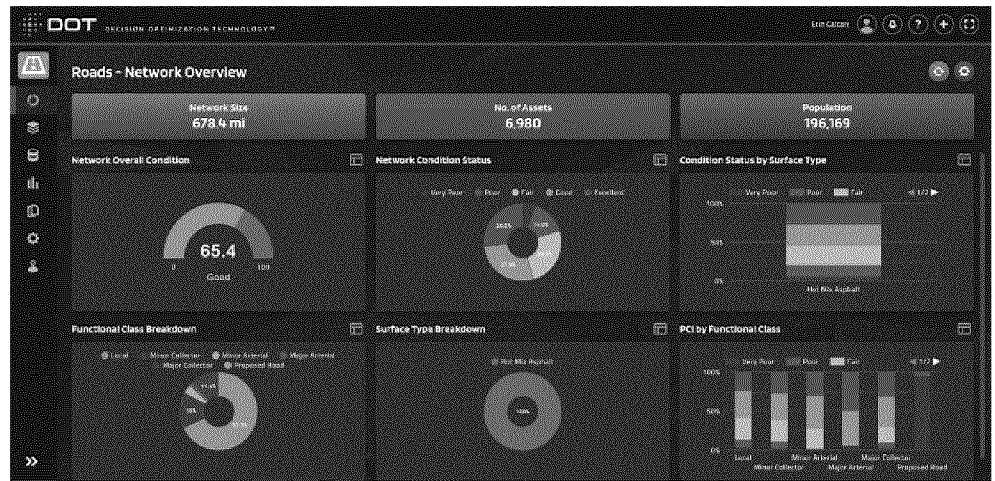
DOT DECISION OPTIMIZATION TECHNOLOGY™

Erin Calcott

Roads - Network Overview

Network Size
678.4 mi

No. of Assets
6,980

Population
196,169

Network Overall Condition

65.4
0 100
Good

Network Condition Status

Very Poor Poor Fair Good Excellent

Condition Status by Surface Type

Very Poor Poor Fair 1/2

100%
50%
0%

Hot Mix Asphalt

Functional Class Breakdown

Local Minor Collector Minor Arterial Major Arterial Major Collector Proposed Road

Surface Type Breakdown

Hot Mix Asphalt

100%

PCI by Functional Class

Very Poor Poor Fair 1/2

100%
50%
0%

Local Minor Collector Minor Arterial Major Arterial Major Collector Proposed Road

»